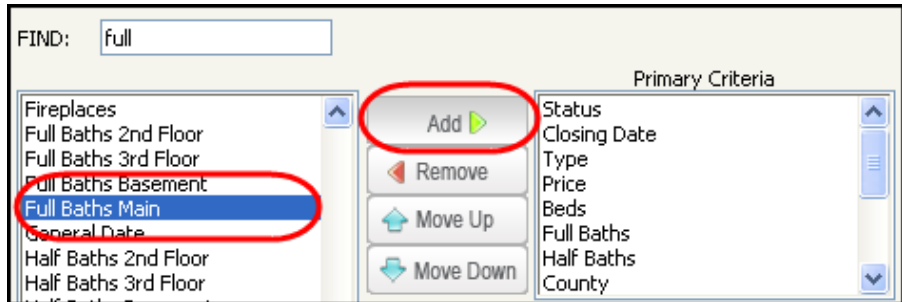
FIND: full

Fireplaces
Full Baths 2nd Floor
Full Baths 3rd Floor
Full Baths Basement
Full Baths Main
General Date
Half Baths 2nd Floor
Half Baths 3rd Floor
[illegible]

Add
Remove
Move Up
Move Down

Primary Criteria
Status
Closing Date
Type
Price
Beds
Full Baths
Half Baths
County